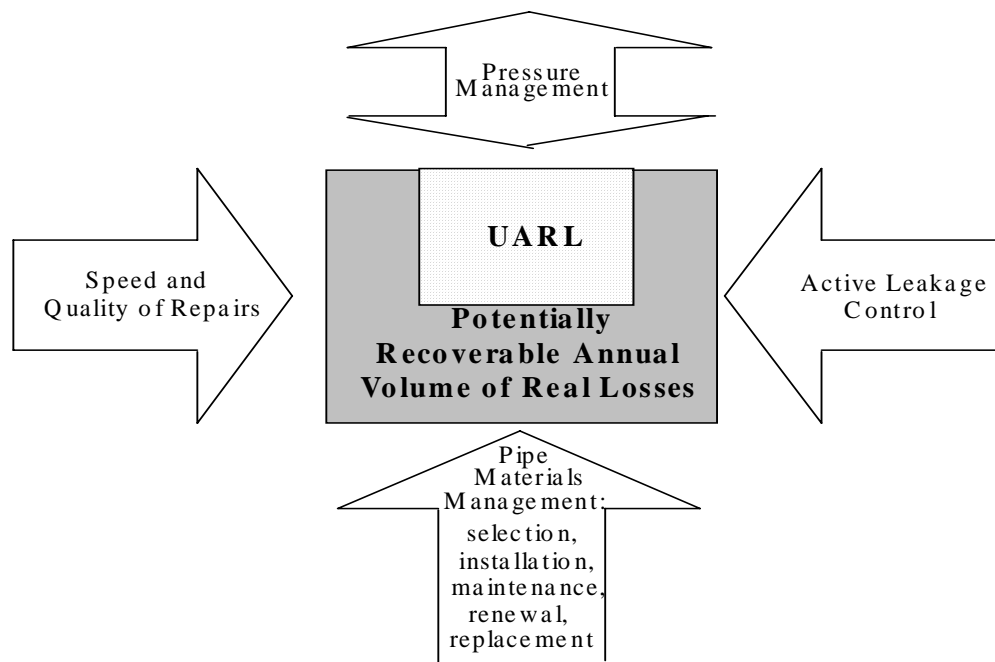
Pressure Management

UARL

Speed and Quality of Repairs

Potentially Recoverable Annual Volume of Real Losses

Active Leakage Control

Pipe Materials Management: selection, installation, maintenance, renewal, replacement